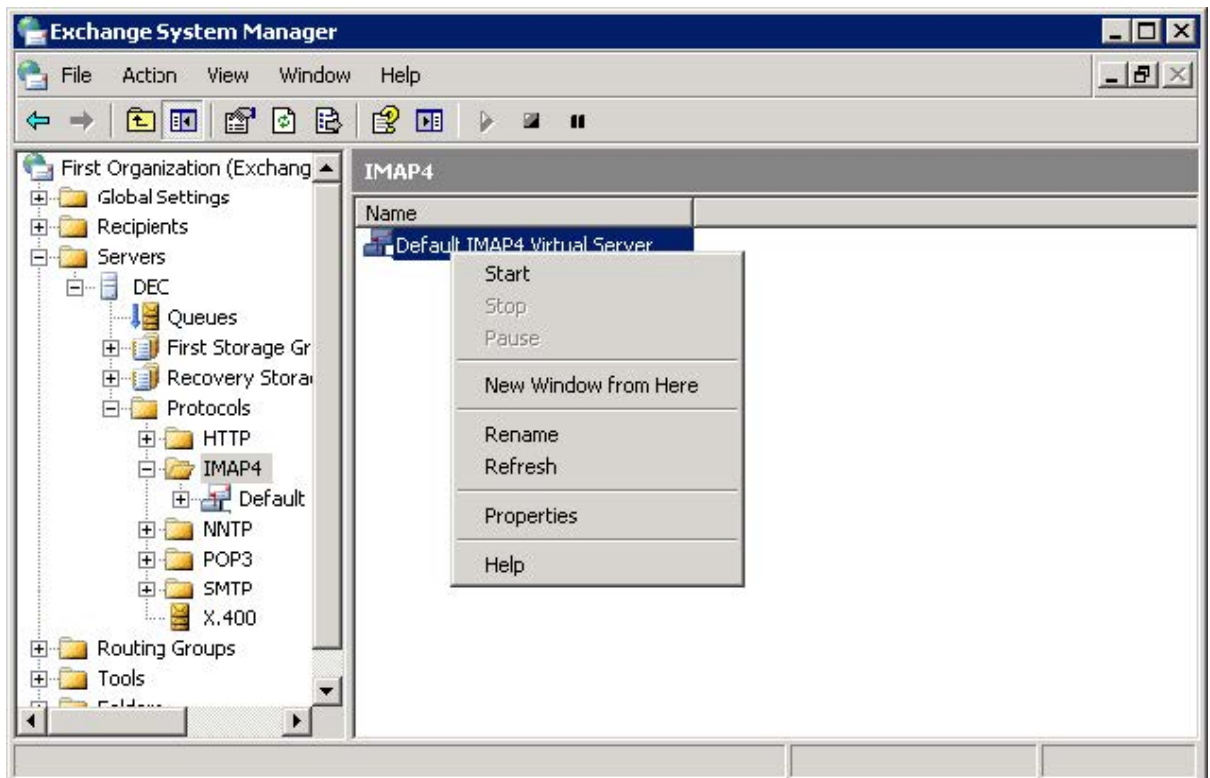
Exchange System Manager

File Action View Window Help

First Organization (Exchang
Global Settings
Recipients
Servers
DEC
Queues
First Storage Gr
Recovery Stora
Protocols
HTTP
IMAP4
Default
NNTP
POP3
SMTP
X.400
Routing Groups
Tools
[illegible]

IMAP4

Name
Default IMAP4 Virtual Server

Start
Stop
Pause
New Window from Here
Rename
Refresh
Properties
Help